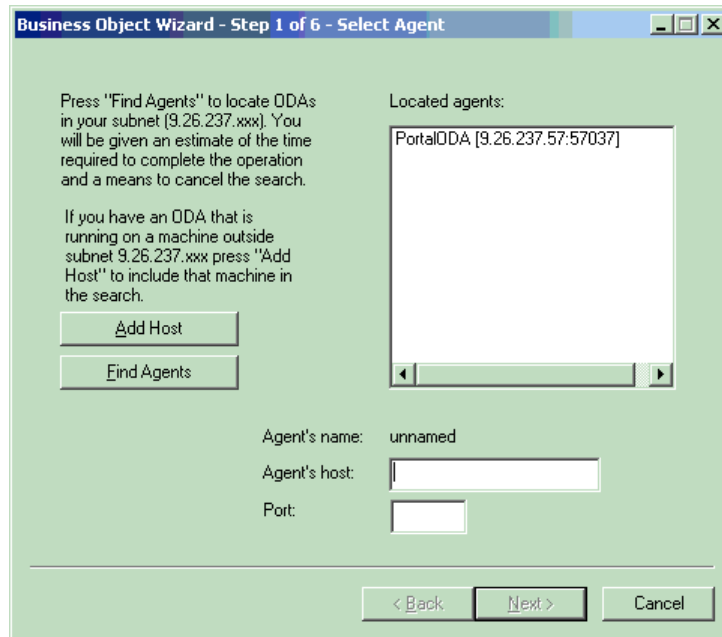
Business Object Wizard - Step 1 of 6 - Select Agent

Press "Find Agents" to locate ODAs in your subnet (9.26.237.xxx). You will be given an estimate of the time required to complete the operation and a means to cancel the search.

If you have an ODA that is running on a machine outside subnet 9.26.237.xxx press "Add Host" to include that machine in the search.

Add Host

Find Agents

Located agents:

PortalODA [9.26.237.57:57037]

Agent's name: unnamed

Agent's host:

Port:

< Back

Next >

Cancel